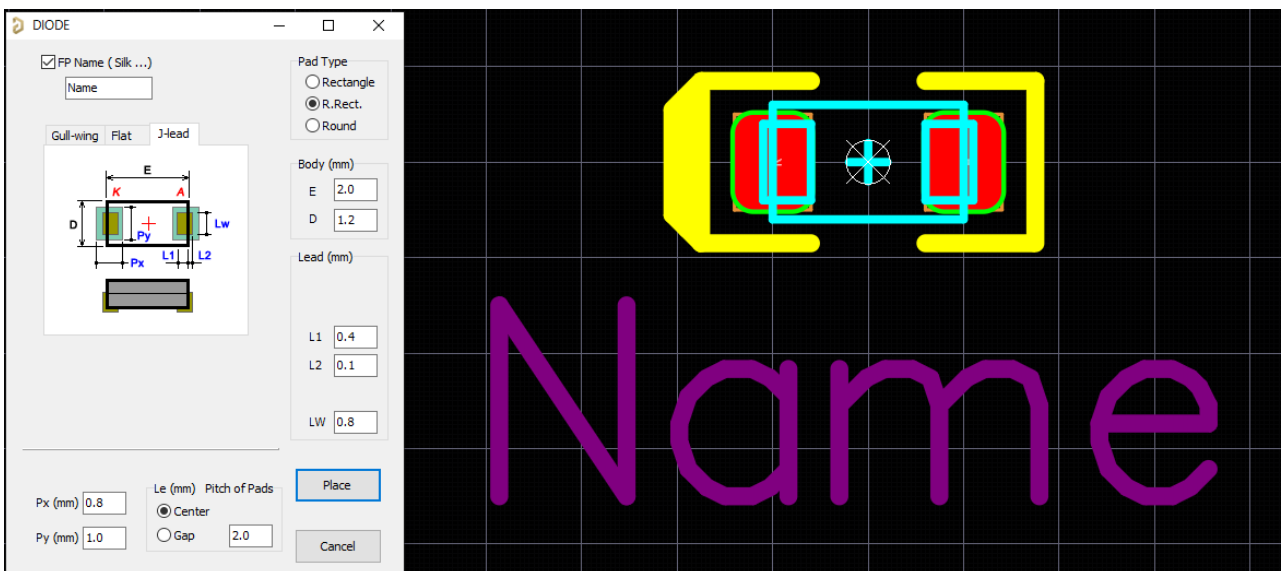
DIODE

FP Name ( Silk ...)

Name

Gull-wing Flat J-lead

E

K A

D

Py

Lw

Px L1 L2

Pad Type

Rectangle

R.Rect.

Round

Body (mm)

E 2.0

D 1.2

Lead (mm)

L1 0.4

L2 0.1

LW 0.8

Px (mm) 0.8

Py (mm) 1.0

Le (mm) Pitch of Pads

Center

Gap 2.0

Place

Cancel

Name